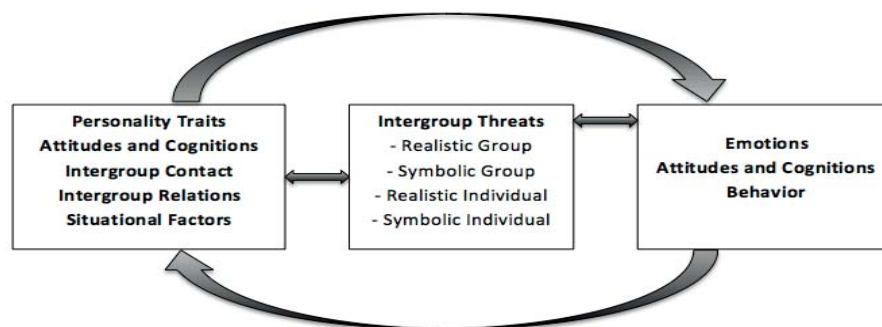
Personality Traits
Attitudes and Cognitions
Intergroup Contact
Intergroup Relations
Situational Factors

Intergroup Threats
- Realistic Group
- Symbolic Group
- Realistic Individual
- Symbolic Individual

Emotions
Attitudes and Cognitions
Behavior